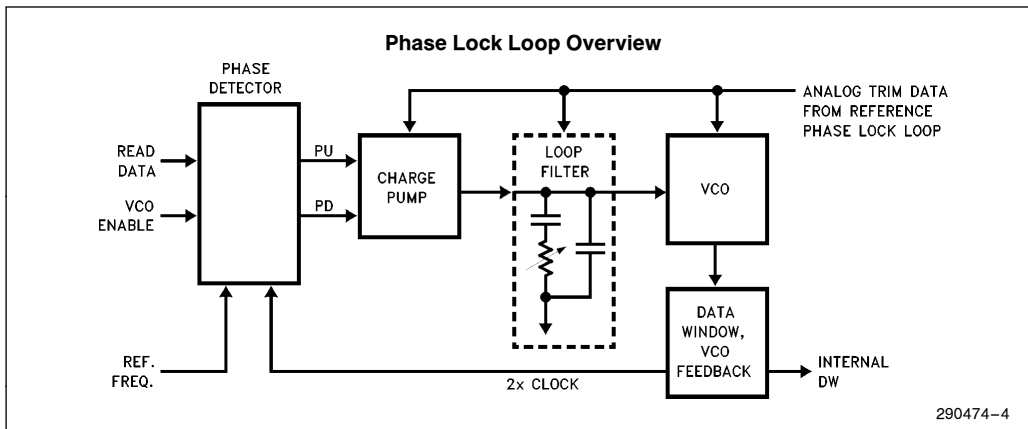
Phase Lock Loop Overview

PHASE DETECTOR

ANALOG TRIM DATA FROM REFERENCE PHASE LOCK LOOP

READ DATA

VCO ENABLE

PU

PD

CHARGE PUMP

LOOP FILTER

VCO

DATA WINDOW, VCO FEEDBACK

REF. FREQ.

2x CLOCK

INTERNAL DW

290474–4